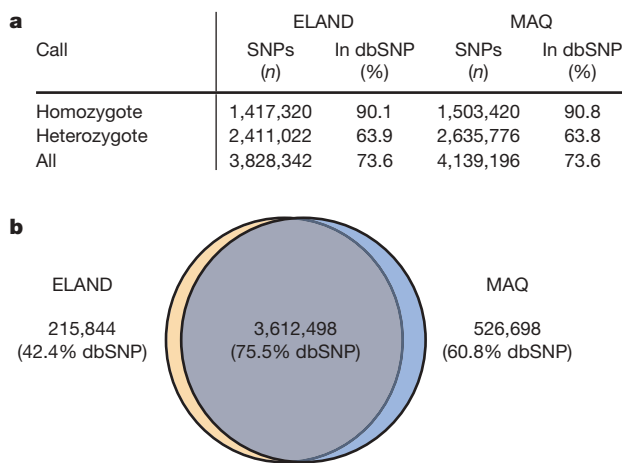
a

| Call | ELAND SNPs (*n*) | ELAND In dbSNP (%) | MAQ SNPs (*n*) | MAQ In dbSNP (%) |
|---|---|---|---|---|
| Homozygote | 1,417,320 | 90.1 | 1,503,420 | 90.8 |
| Heterozygote | 2,411,022 | 63.9 | 2,635,776 | 63.8 |
| All | 3,828,342 | 73.6 | 4,139,196 | 73.6 |

b

ELAND

215,844
(42.4% dbSNP)

3,612,498
(75.5% dbSNP)

MAQ

526,698
(60.8% dbSNP)